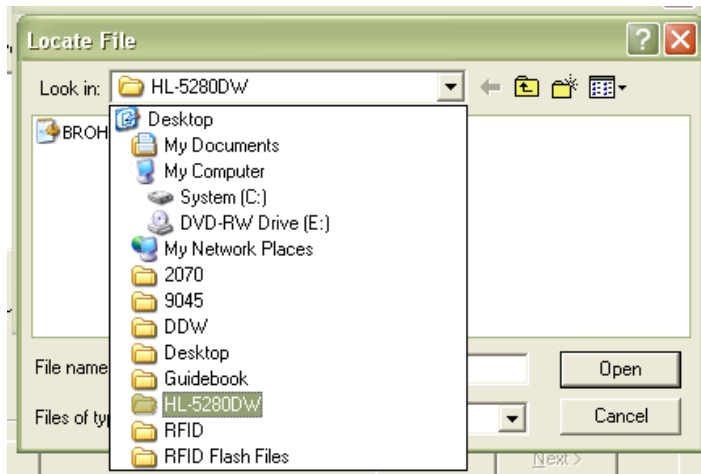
Locate File

Look in: HL-5280DW

BROH

Desktop
My Documents
My Computer
System (C:)
DVD-RW Drive (E:)
My Network Places
2070
9045
DDW
Desktop
Guidebook
HL-5280DW
RFID
RFID Flash Files

File name

Files of ty

Open

Cancel

Next >